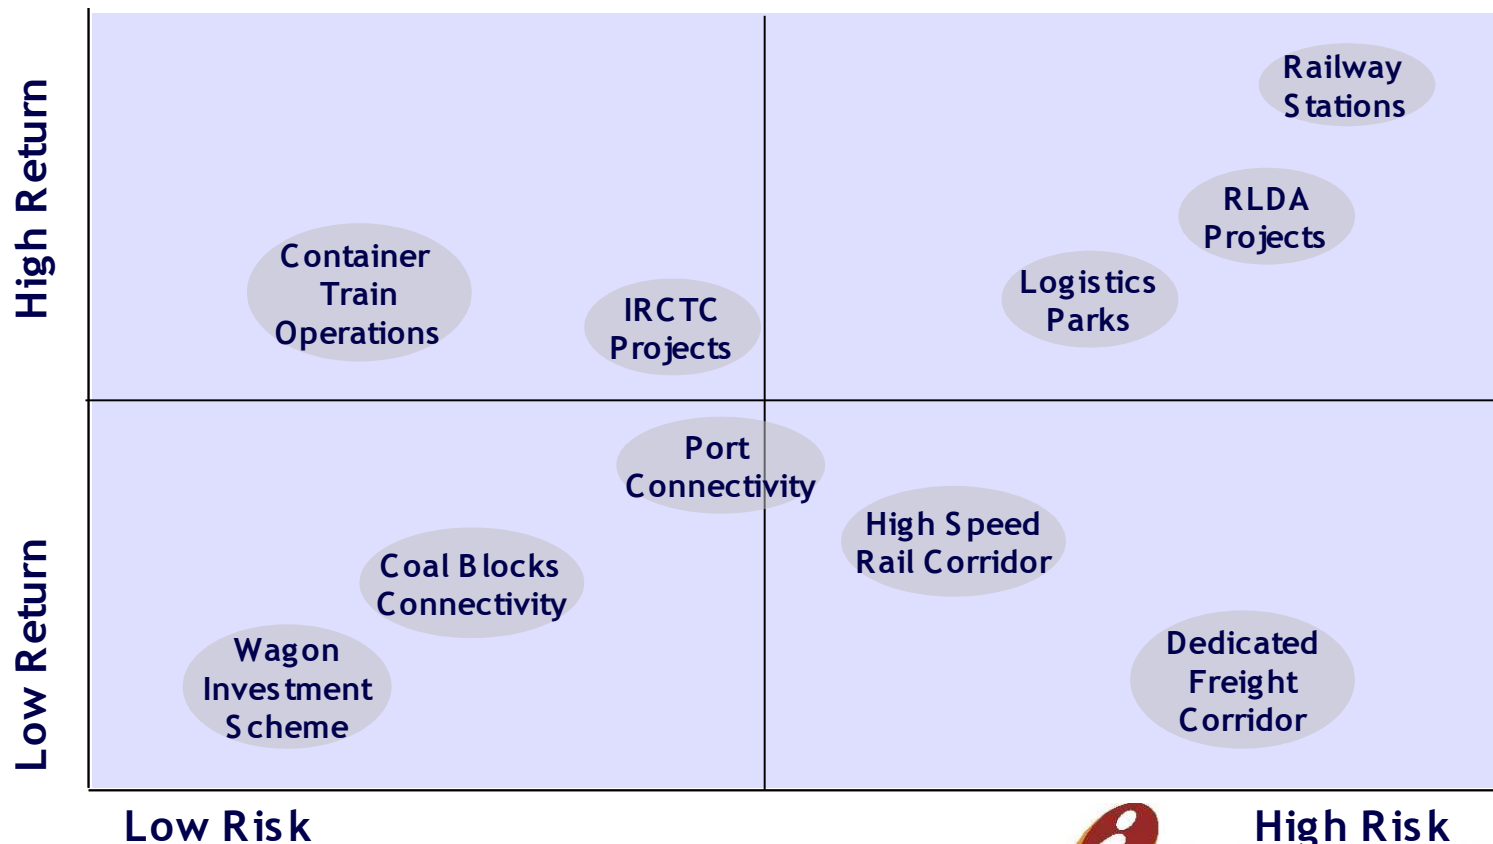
High Return

Low Return

Railway Stations

RLDA Projects

Container Train Operations

IRCTC Projects

Logistics Parks

Port Connectivity

High Speed Rail Corridor

Coal Blocks Connectivity

Wagon Investment Scheme

Dedicated Freight Corridor

Low Risk

High Risk